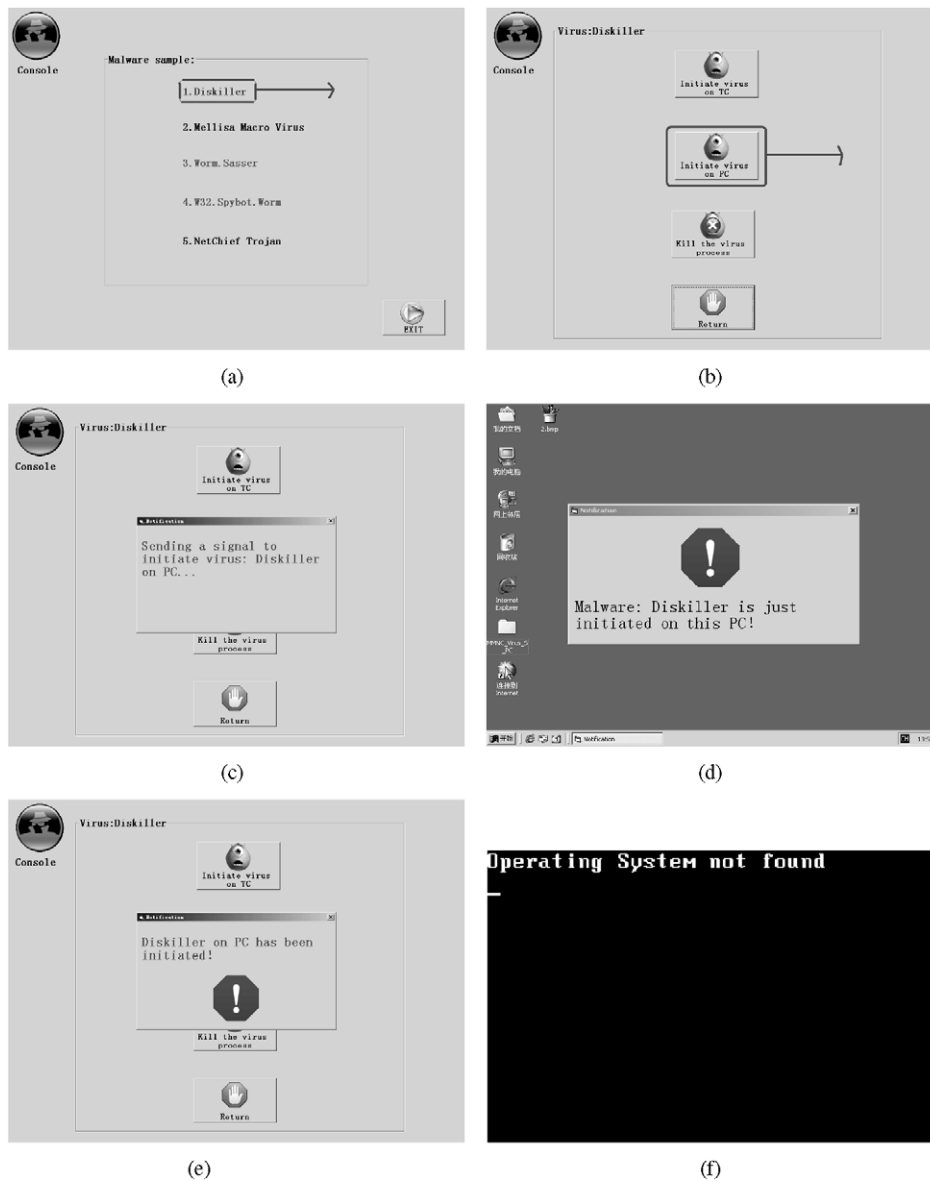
Console

Malware sample:

1.Diskiller

2.Mellisa Macro Virus

3.Worm.Sasser

4.W32.Spybot.Worm

5.NetChief Trojan

EXIT

(a)

Console

Virus:Diskiller

Initiate virus on TC

Initiate virus on PC

Kill the virus process

Return

(b)

Console

Virus:Diskiller

Initiate virus on TC

Notification

Sending a signal to initiate virus: Diskiller on PC...

Kill the virus process

Return

(c)

我的文档 2.bmp

我的电脑

网上邻居

回收站

Internet Explorer

PPNC_Virus_S_PC

连接到 Internet

Notification

Malware: Diskiller is just initiated on this PC!

开始 Notification

(d)

Console

Virus:Diskiller

Initiate virus on TC

Notification

Diskiller on PC has been initiated!

Kill the virus process

Return

(e)

Operating System not found

(f)